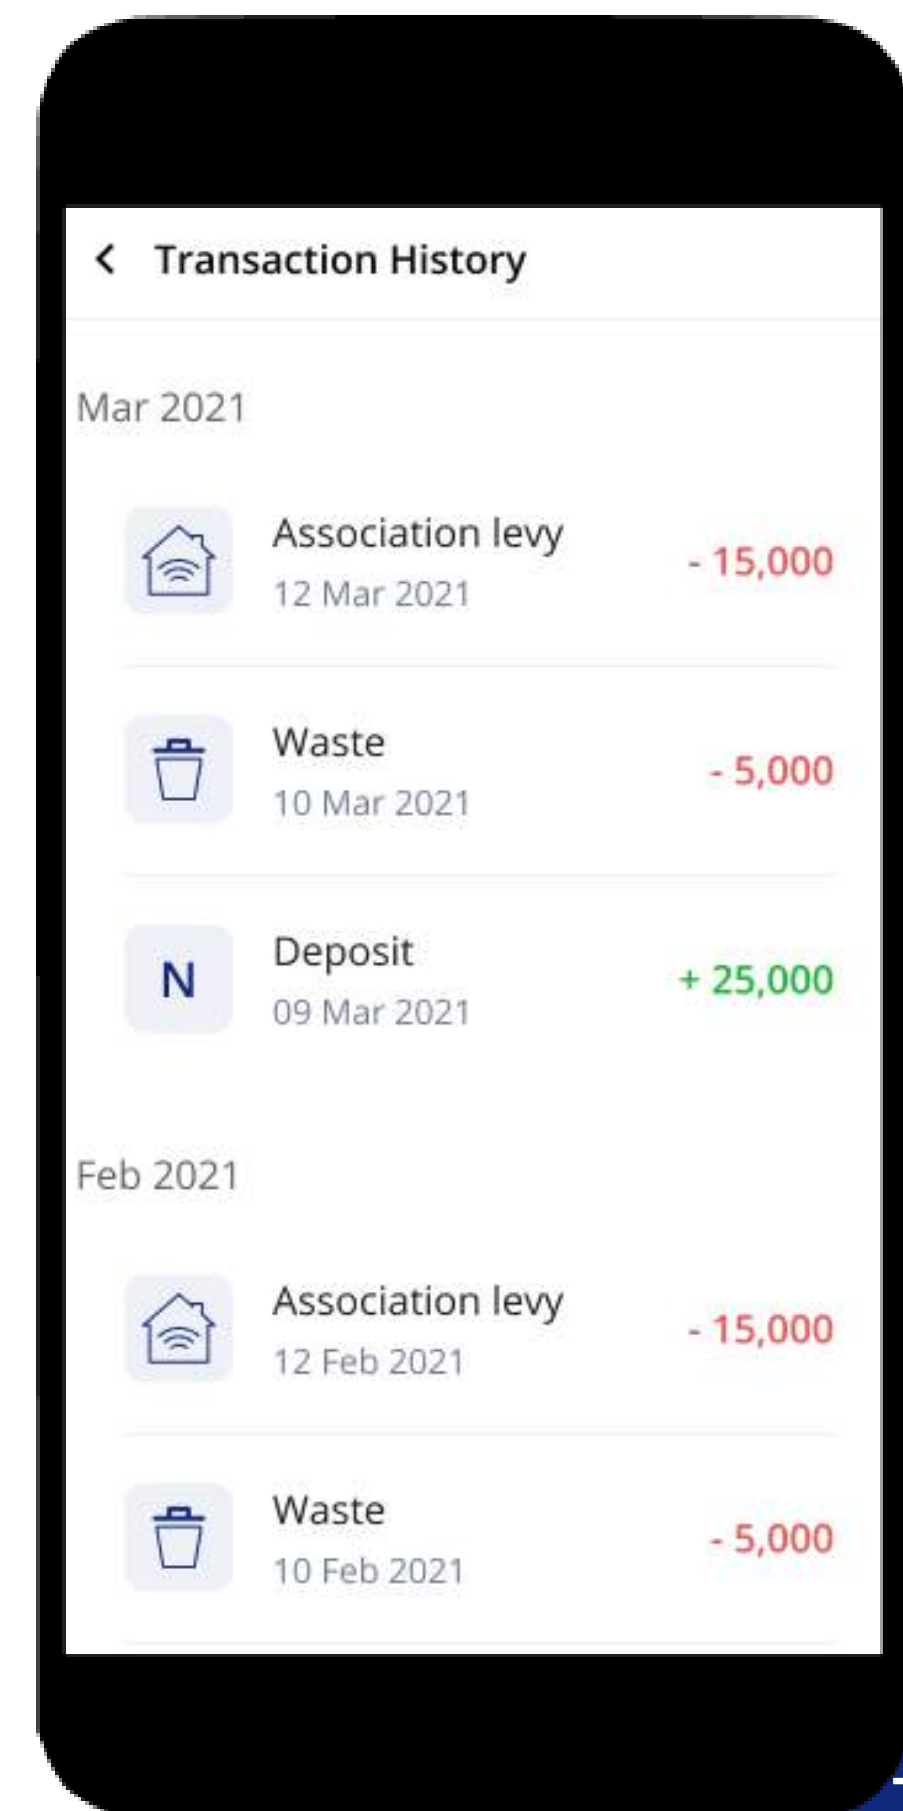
Transaction History

Mar 2021

Association levy
12 Mar 2021
- 15,000

Waste
10 Mar 2021
- 5,000

N
Deposit
09 Mar 2021
+ 25,000

Feb 2021

Association levy
12 Feb 2021
- 15,000

Waste
10 Feb 2021
- 5,000